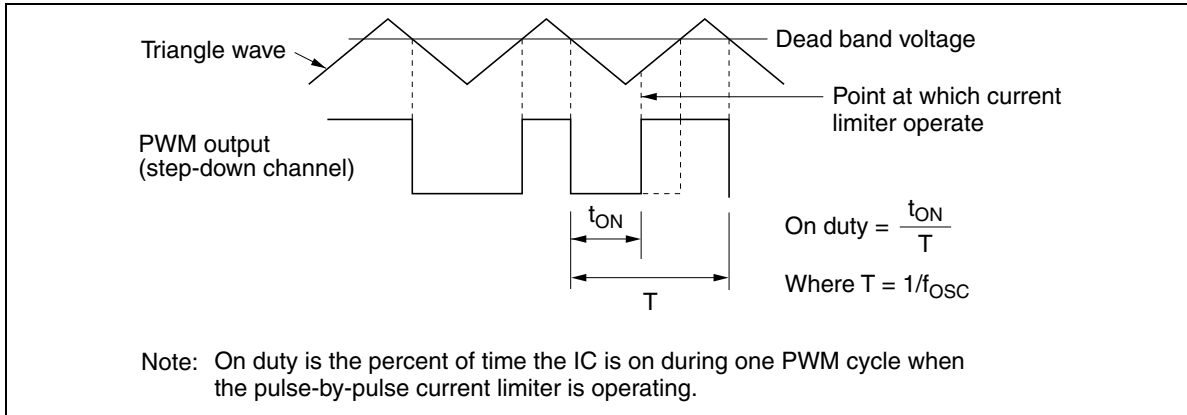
Triangle wave

Dead band voltage

Point at which current limiter operate

PWM output (step-down channel)

$t_{ON}$

On duty = $\frac{t_{ON}}{T}$

Where T = $1/f_{OSC}$

T

Note: On duty is the percent of time the IC is on during one PWM cycle when the pulse-by-pulse current limiter is operating.